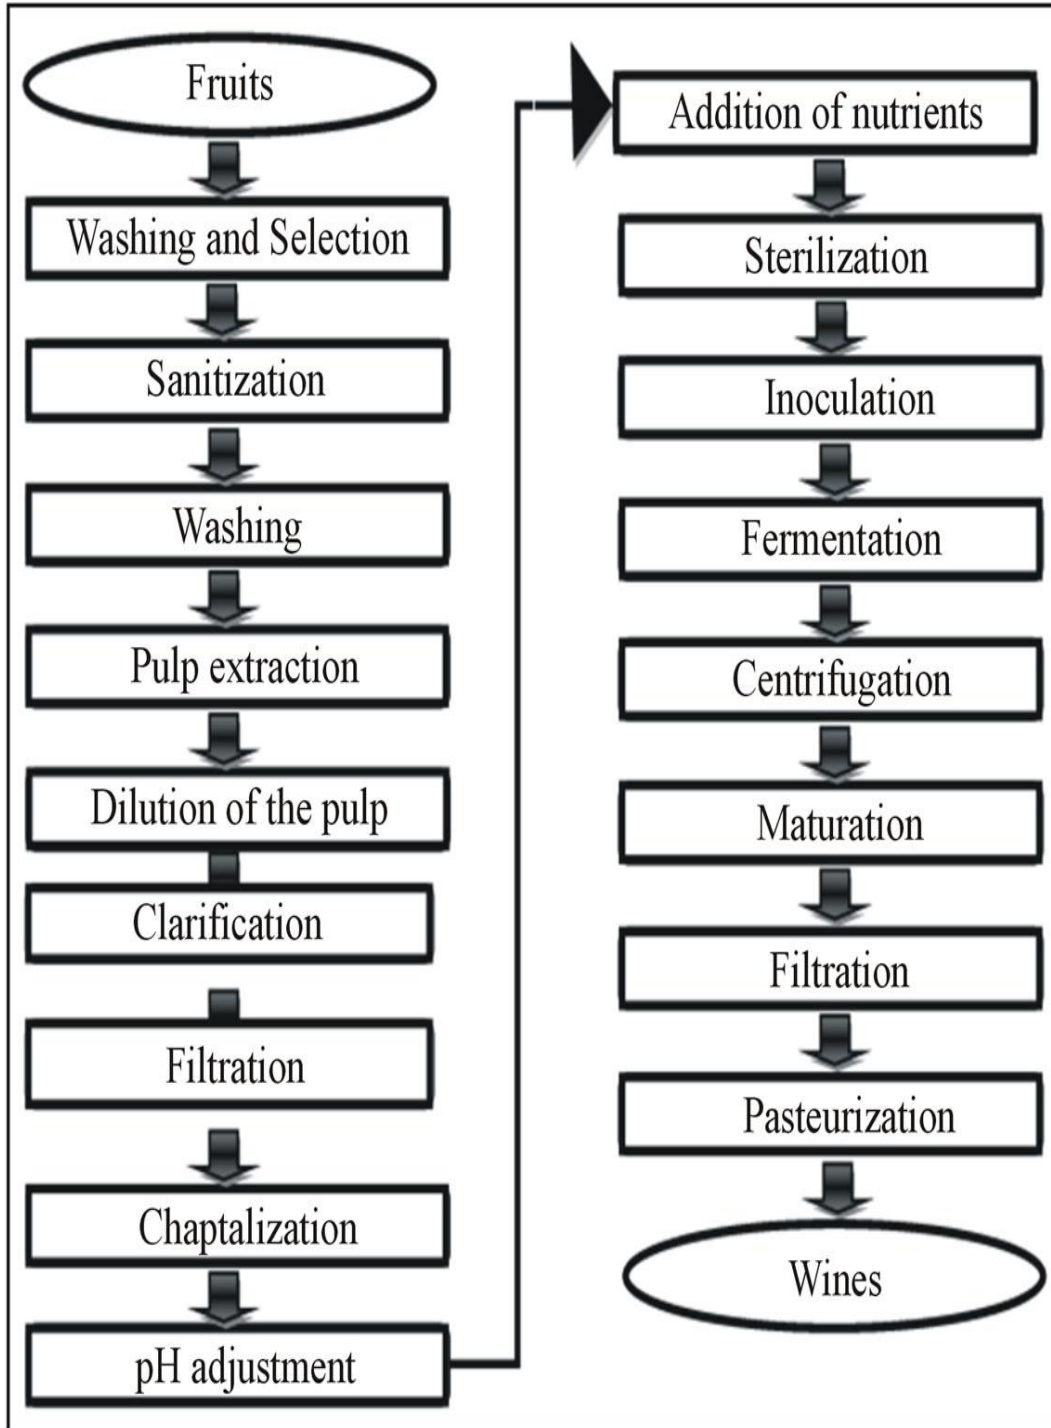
Fruits

Washing and Selection

Sanitization

Washing

Pulp extraction

Dilution of the pulp

Clarification

Filtration

Chaptalization

pH adjustment

Addition of nutrients

Sterilization

Inoculation

Fermentation

Centrifugation

Maturation

Filtration

Pasteurization

Wines